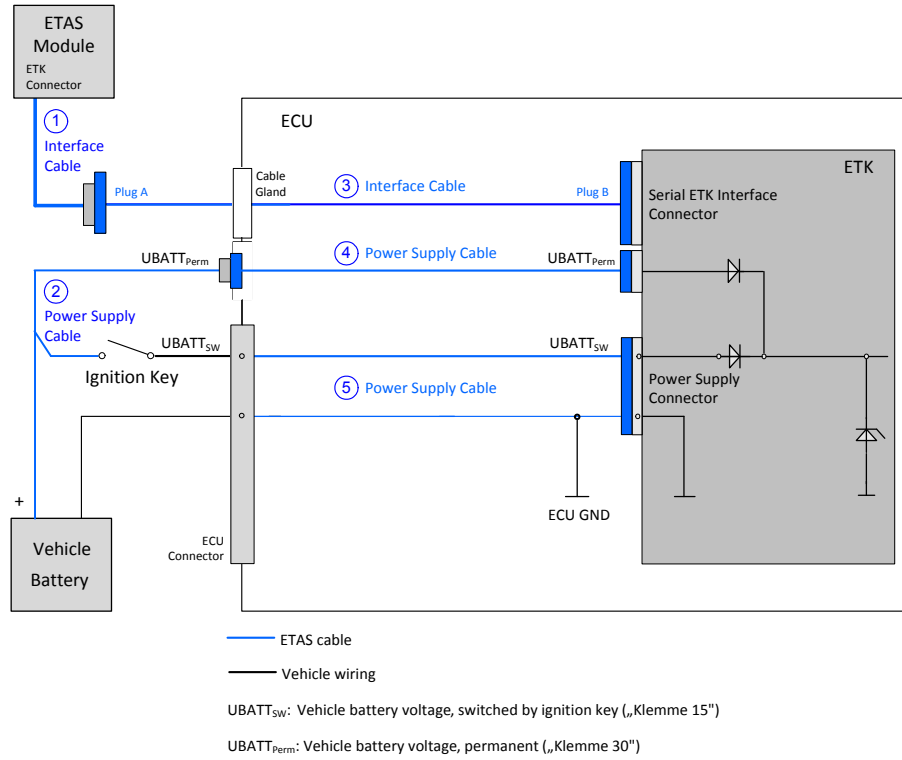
ETAS Module
ETK Connector

① Interface Cable

ECU

Cable Gland

③ Interface Cable

Plug A

Plug B

ETK

Serial ETK Interface Connector

$UBATT_{Perm}$

④ Power Supply Cable

$UBATT_{Perm}$

② Power Supply Cable

$UBATT_{SW}$

$UBATT_{SW}$

Ignition Key

Power Supply Connector

⑤ Power Supply Cable

+

Vehicle Battery

ECU Connector

ECU GND

ETAS cable

Vehicle wiring

$UBATT_{SW}$: Vehicle battery voltage, switched by ignition key („Klemme 15")

$UBATT_{Perm}$: Vehicle battery voltage, permanent („Klemme 30")